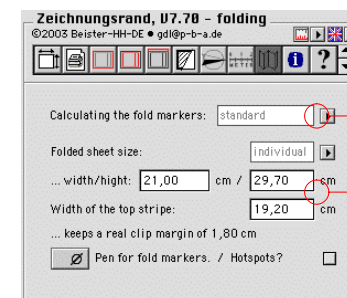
Zeichnungsrand, V7.70 – folding
©2003 Beister-HH-DE ● gdl@p-b-a.de

Calculating the fold markers: standard

Folded sheet size: individual

... width/hight: 21,00 cm / 29,70 cm

Width of the top stripe: 19,20 cm

... keeps a real clip margin of 1,80 cm

Ø Pen for fold markers. / Hotspots?